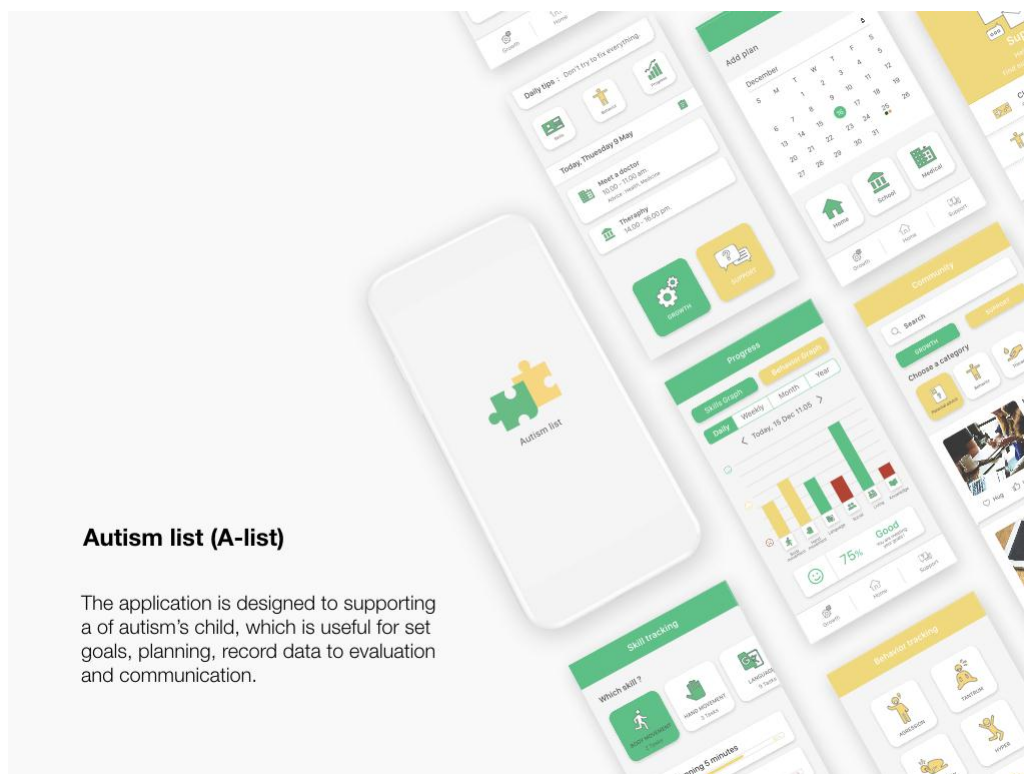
Autism list (A-list)

The application is designed to supporting a of autism's child, which is useful for set goals, planning, record data to evaluation and communication.

Autism list

Growth
Home
Daily tips : Don't try to fix everything
Progress
Today, Thursday 9 May
Meet a doctor
10.00 - 11.00 am
Therapy
14.00 - 16.00 pm
GROWTH
SUPPORT

Add plan
December
S M T W T F S
1 2 3 4 5
6 7 8 9 10 11 12
13 14 15 16 17 18 19
20 21 22 23 24 25 26
27 28 29 30 31
Home
School
Medical
Growth
Home
Support

Progress
Skills Graph
Behavior Graph
Daily
Weekly
Month
Year
Today, 15 Dec 11.05
75%
Good
Growth
Home
Support

Community
Search
GROWTH
SUPPORT
Choose a category
Hug

Skill tracking
Which skill ?
BODY MOVEMENT
HAND MOVEMENT
LANGUAGE
5 minutes

Behavior tracking
AGRESSION
TANTRUM
HYPER